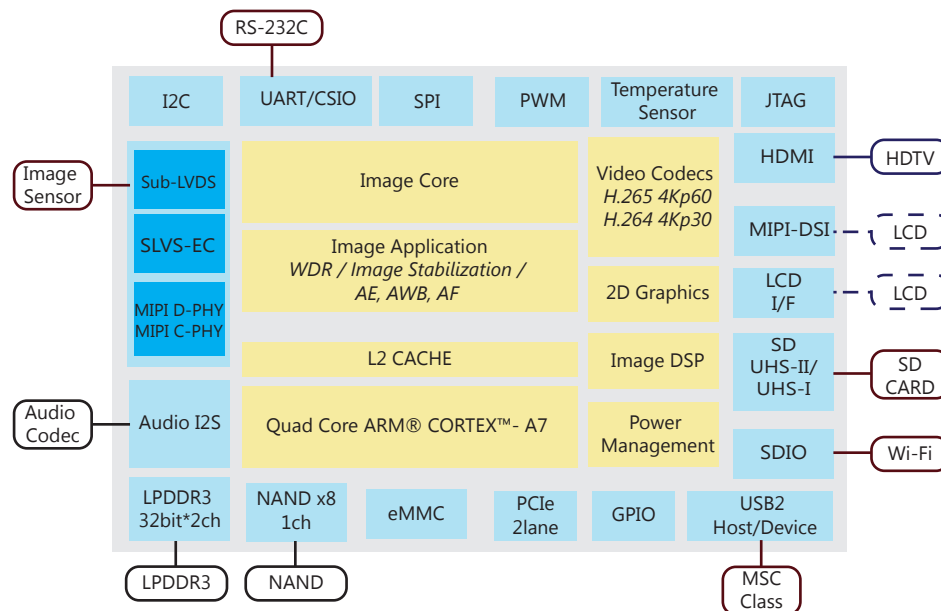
RS-232C

I2C

UART/CSIO

SPI

PWM

Temperature Sensor

JTAG

Image Sensor

Sub-LVDS

SLVS-EC

MIPI D-PHY
MIPI C-PHY

Image Core

Image Application
*WDR / Image Stabilization / AE, AWB, AF*

Video Codecs
*H.265 4Kp60*
*H.264 4Kp30*

2D Graphics

HDMI

HDTV

MIPI-DSI

LCD

LCD I/F

LCD

L2 CACHE

Image DSP

SD UHS-II/ UHS-I

SD CARD

Audio Codec

Audio I2S

Quad Core ARM® CORTEX™- A7

Power Management

SDIO

Wi-Fi

LPDDR3 32bit*2ch

NAND x8 1ch

eMMC

PCIe 2lane

GPIO

USB2 Host/Device

LPDDR3

NAND

MSC Class